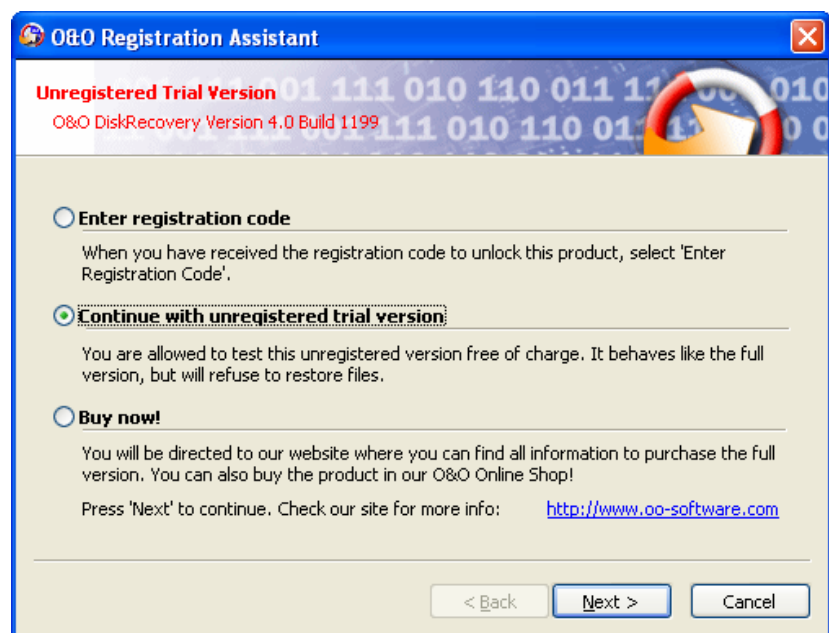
O&O Registration Assistant

Unregistered Trial Version
O&O DiskRecovery Version 4.0 Build 1199

Enter registration code
When you have received the registration code to unlock this product, select 'Enter Registration Code'.

Continue with unregistered trial version
You are allowed to test this unregistered version free of charge. It behaves like the full version, but will refuse to restore files.

Buy now!
You will be directed to our website where you can find all information to purchase the full version. You can also buy the product in our O&O Online Shop!

Press 'Next' to continue. Check our site for more info: http://www.oo-software.com

< Back
Next >
Cancel